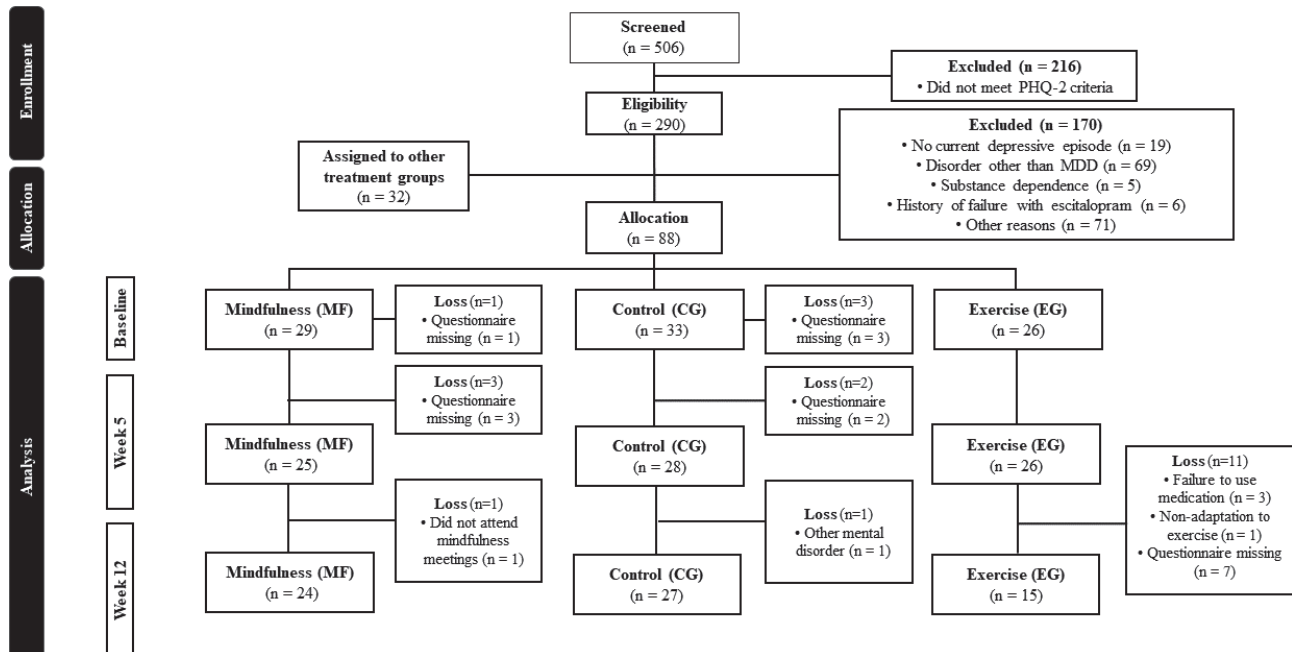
Enrollment

Allocation

Analysis

Screened
(n = 506)

Excluded (n = 216)
• Did not meet PHQ-2 criteria

Eligibility
(n = 290)

Excluded (n = 170)
• No current depressive episode (n = 19)
• Disorder other than MDD (n = 69)
• Substance dependence (n = 5)
• History of failure with escitalopram (n = 6)
• Other reasons (n = 71)

Assigned to other treatment groups
(n = 32)

Allocation
(n = 88)

Baseline

Mindfulness (MF)
(n = 29)

Loss (n=1)
• Questionnaire missing (n = 1)

Control (CG)
(n = 33)

Loss (n=3)
• Questionnaire missing (n = 3)

Exercise (EG)
(n = 26)

Week 5

Loss (n=3)
• Questionnaire missing (n = 3)

Loss (n=2)
• Questionnaire missing (n = 2)

Mindfulness (MF)
(n = 25)

Control (CG)
(n = 28)

Exercise (EG)
(n = 26)

Loss (n=11)
• Failure to use medication (n = 3)
• Non-adaptation to exercise (n = 1)
• Questionnaire missing (n = 7)

Week 12

Loss (n=1)
• Did not attend mindfulness meetings (n = 1)

Loss (n=1)
• Other mental disorder (n = 1)

Mindfulness (MF)
(n = 24)

Control (CG)
(n = 27)

Exercise (EG)
(n = 15)